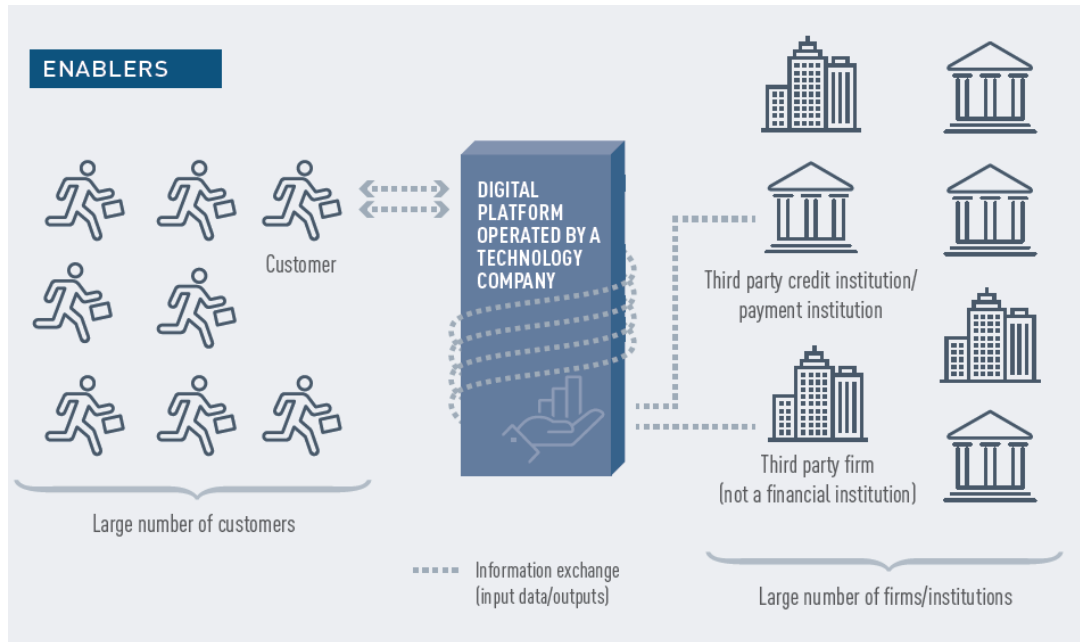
ENABLERS

Customer

DIGITAL PLATFORM OPERATED BY A TECHNOLOGY COMPANY

Third party credit institution/ payment institution

Third party firm (not a financial institution)

Large number of customers

Information exchange (input data/outputs)

Large number of firms/institutions